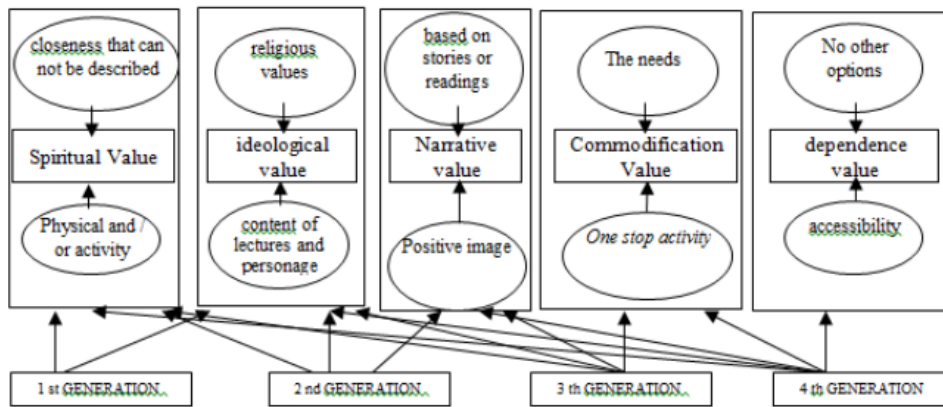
closeness that can not be described

Spiritual Value

Physical and / or activity

religious values

ideological value

content of lectures and personage

based on stories or readings

Narrative value

Positive image

The needs

Commodification Value

One stop activity

No other options

dependence value

accessibility

1 st GENERATION

2 nd GENERATION

3 th GENERATION

4 th GENERATION